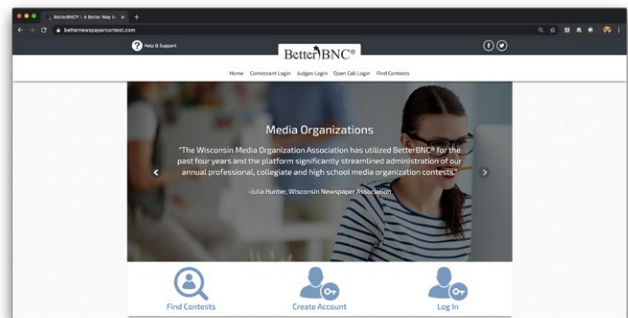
BetterBNC® - A Better Way t... ×

betternewspapercontest.com

Help & Support

BetterBNC®

Home Contestant Login Judges Login Open Call Login Find Contests

Media Organizations

"The Wisconsin Media Organization Association has utilized BetterBNC® for the past four years and the platform significantly streamlined administration of our annual professional, collegiate and high school media organization contests."

-Julia Hunter, Wisconsin Newspaper Association

Find Contests

Create Account

Log In